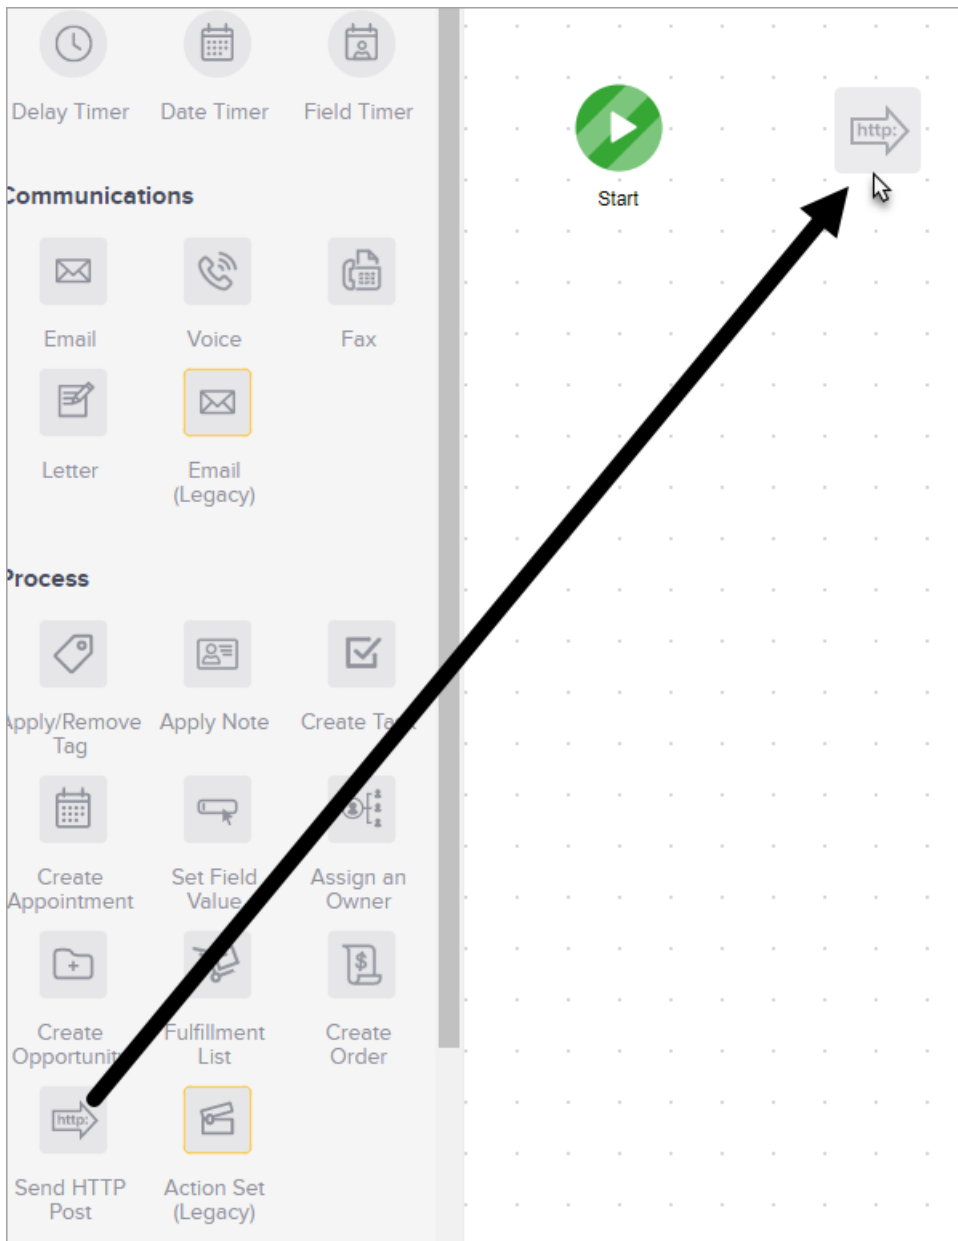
Delay Timer
Date Timer
Field Timer

Communications

Email
Voice
Fax
Letter
Email (Legacy)

Process

Apply/Remove Tag
Apply Note
Create Ta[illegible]
Create Appointment
Set Field Value
Assign an Owner
Create Opportuni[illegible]
Fulfillment List
Create Order
http:
Send HTTP Post
Action Set (Legacy)

Start
http: